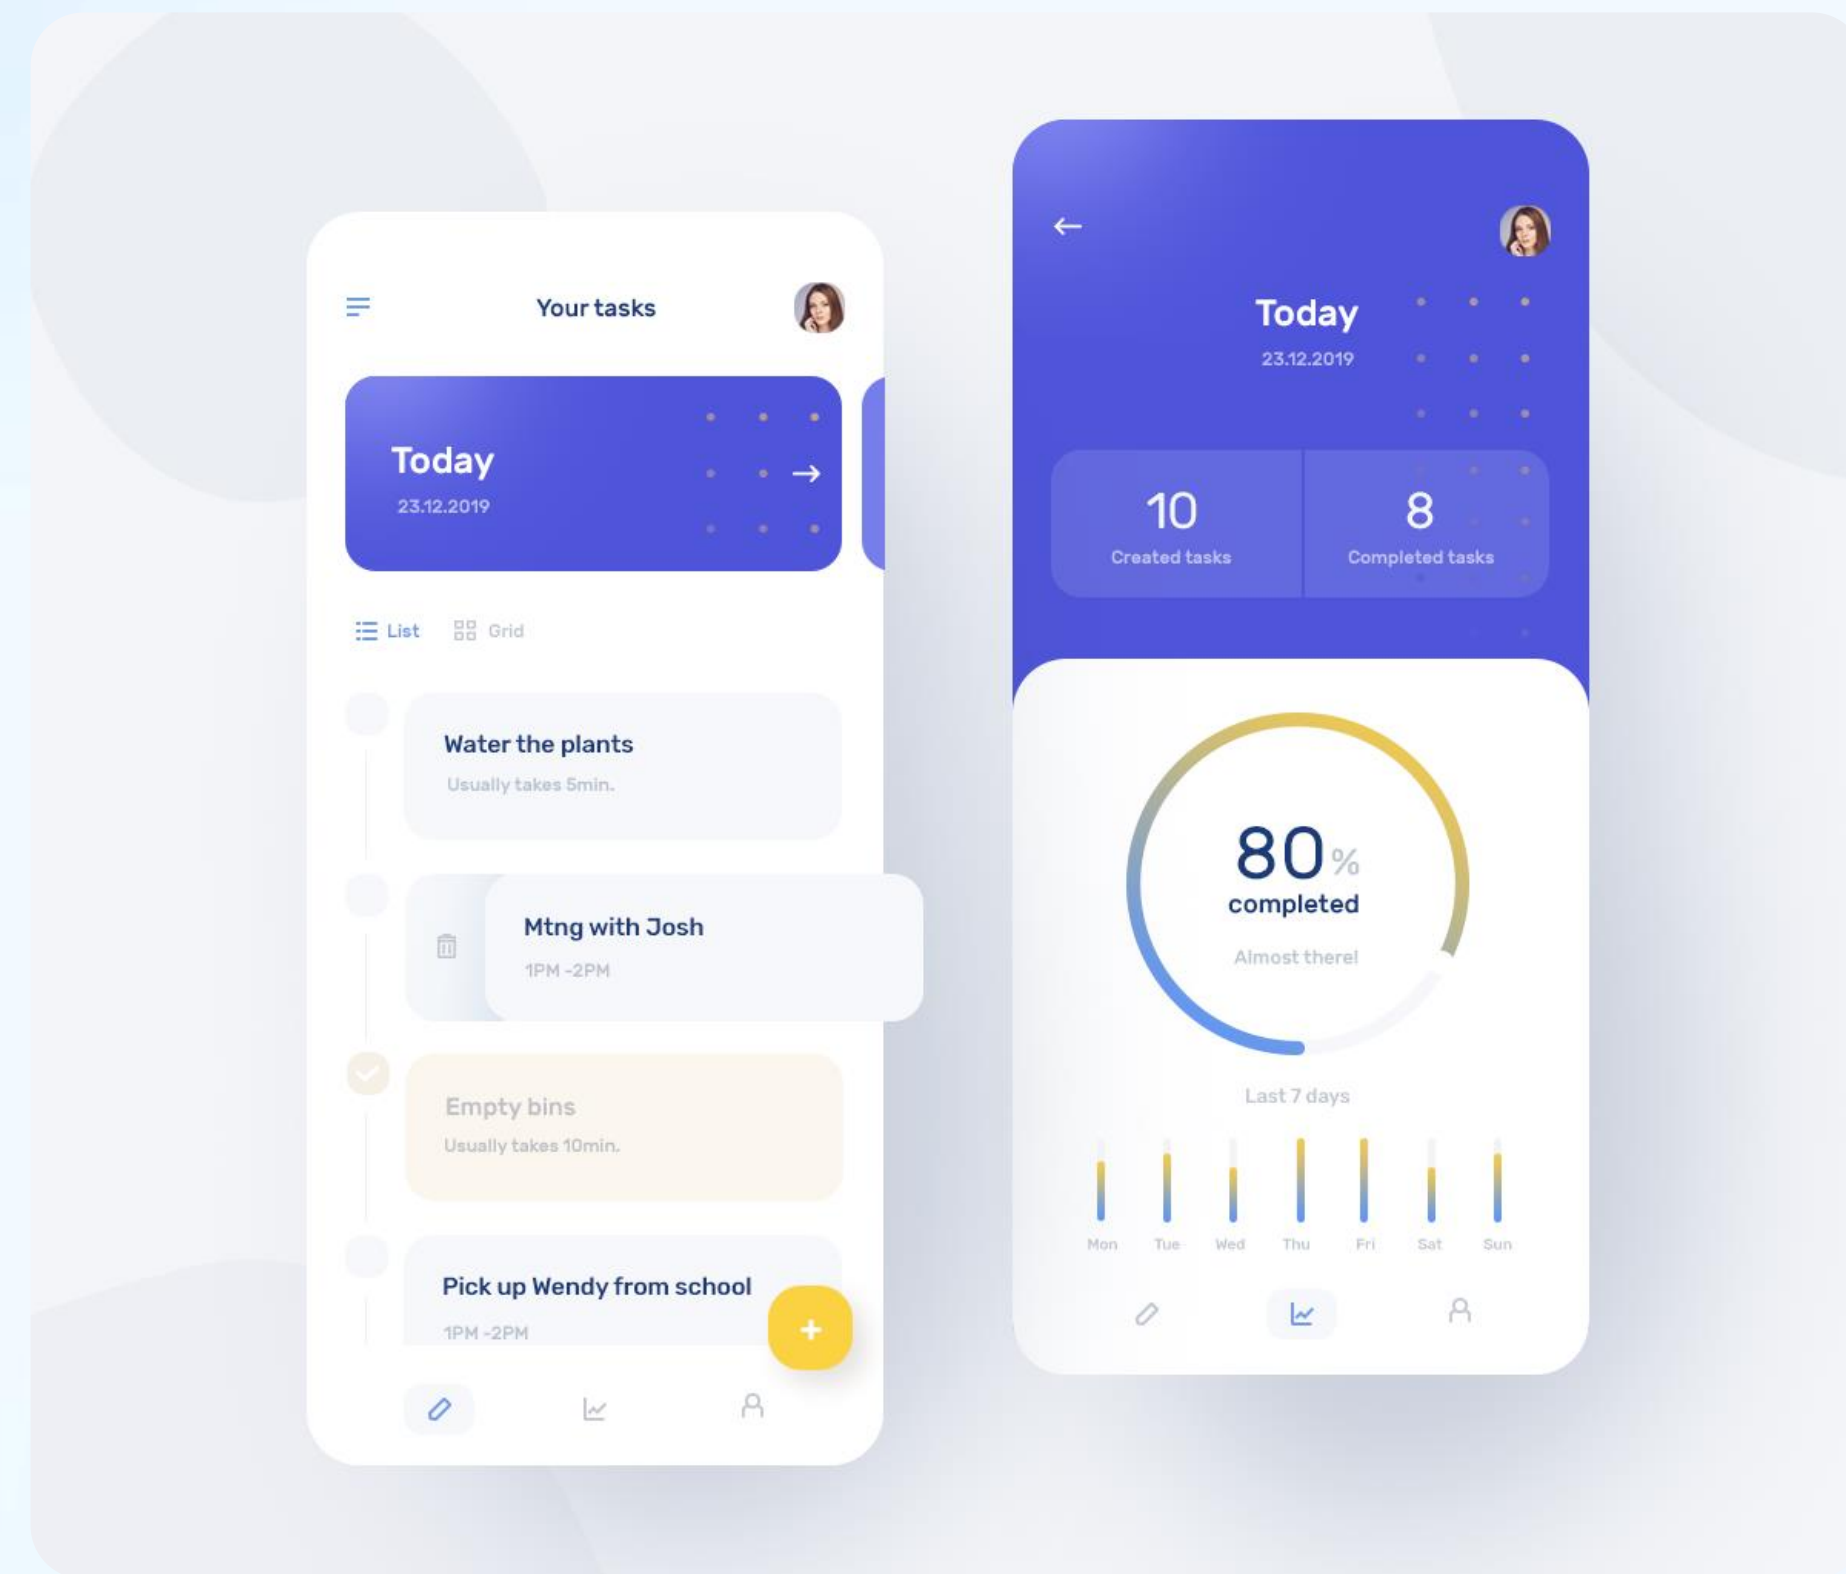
Your tasks

Today
23.12.2019

List Grid

Water the plants
Usually takes 5min.

Mtng with Josh
1PM -2PM

Empty bins
Usually takes 10min.

Pick up Wendy from school
1PM -2PM

+

Today
23.12.2019

| 10 | 8 |
|---|---|
| Created tasks | Completed tasks |

80%
completed
Almost there!

Last 7 days

Mon Tue Wed Thu Fri Sat Sun